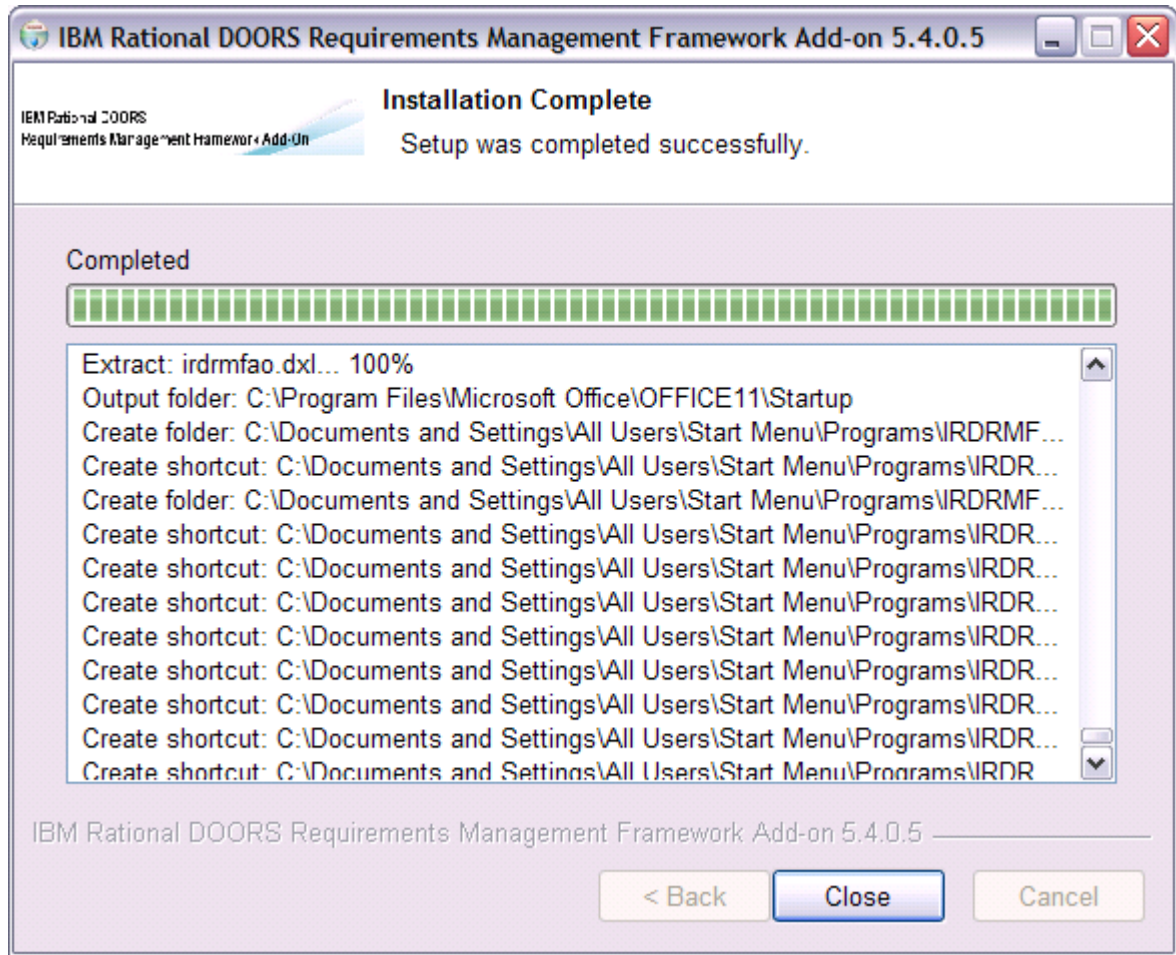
IBM Rational DOORS Requirements Management Framework Add-on 5.4.0.5

IBM Rational DOORS
Requirements Management Framework Add-On

Installation Complete
Setup was completed successfully.

Completed

Extract: irdrmfao.dxl... 100%
Output folder: C:\Program Files\Microsoft Office\OFFICE11\Startup
Create folder: C:\Documents and Settings\All Users\Start Menu\Programs\IRDRMF...
Create shortcut: C:\Documents and Settings\All Users\Start Menu\Programs\IRDR...
Create folder: C:\Documents and Settings\All Users\Start Menu\Programs\IRDRMF...
Create shortcut: C:\Documents and Settings\All Users\Start Menu\Programs\IRDR...
Create shortcut: C:\Documents and Settings\All Users\Start Menu\Programs\IRDR...
Create shortcut: C:\Documents and Settings\All Users\Start Menu\Programs\IRDR...
Create shortcut: C:\Documents and Settings\All Users\Start Menu\Programs\IRDR...
Create shortcut: C:\Documents and Settings\All Users\Start Menu\Programs\IRDR...
Create shortcut: C:\Documents and Settings\All Users\Start Menu\Programs\IRDR...
Create shortcut: C:\Documents and Settings\All Users\Start Menu\Programs\IRDR...
Create shortcut: C:\Documents and Settings\All Users\Start Menu\Programs\IRDR

IBM Rational DOORS Requirements Management Framework Add-on 5.4.0.5

< Back Close Cancel